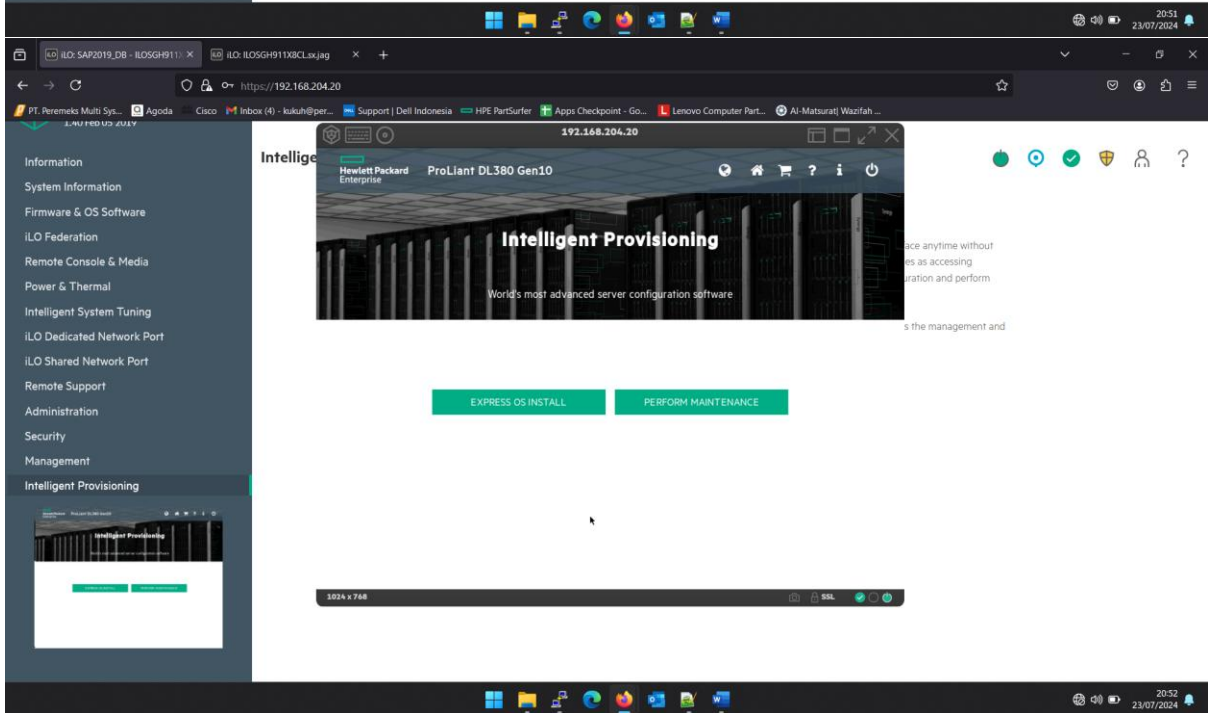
20:51
23/07/2024

iLO: SAP2019_DB - ILOSGH911X ×
iLO: ILOSGH911X8CL.sx.jag ×
+

https://192.168.204.20

PT. Peremeks Multi Sys... Agoda Cisco Inbox (4) - kukuh@per... Support | Dell Indonesia HPE PartSurfer Apps Checkpoint - Go... Lenovo Computer Part... Al-Matsurat| Wazifah ...

1.40 Feb 05 2019

Information
System Information
Firmware & OS Software
iLO Federation
Remote Console & Media
Power & Thermal
Intelligent System Tuning
iLO Dedicated Network Port
iLO Shared Network Port
Remote Support
Administration
Security
Management
Intelligent Provisioning

Intellige

ace anytime without
es as accessing
uration and perform

s the management and

192.168.204.20

Hewlett Packard Enterprise
ProLiant DL380 Gen10

Intelligent Provisioning

World's most advanced server configuration software

EXPRESS OS INSTALL
PERFORM MAINTENANCE

1024 x 768
SSL

20:52
23/07/2024